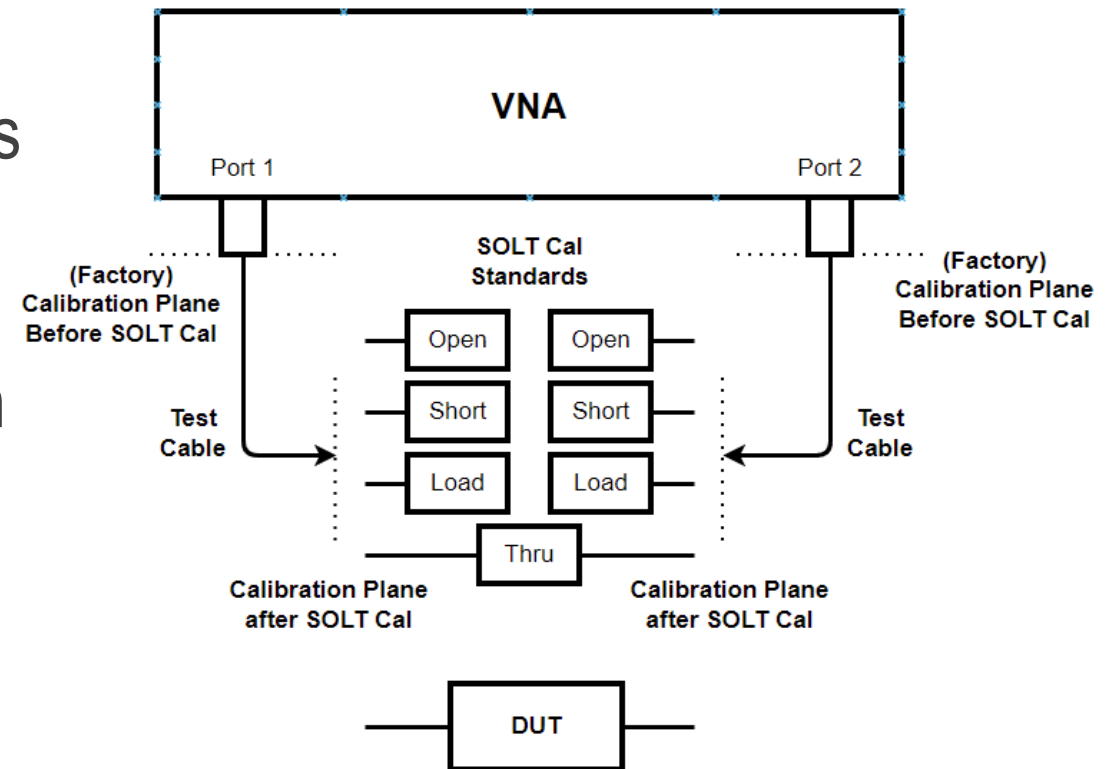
VNA

Port 1

Port 2

(Factory) Calibration Plane Before SOLT Cal

SOLT Cal Standards

(Factory) Calibration Plane Before SOLT Cal

Open

Open

Short

Short

Load

Load

Thru

Test Cable

Test Cable

Calibration Plane after SOLT Cal

Calibration Plane after SOLT Cal

DUT